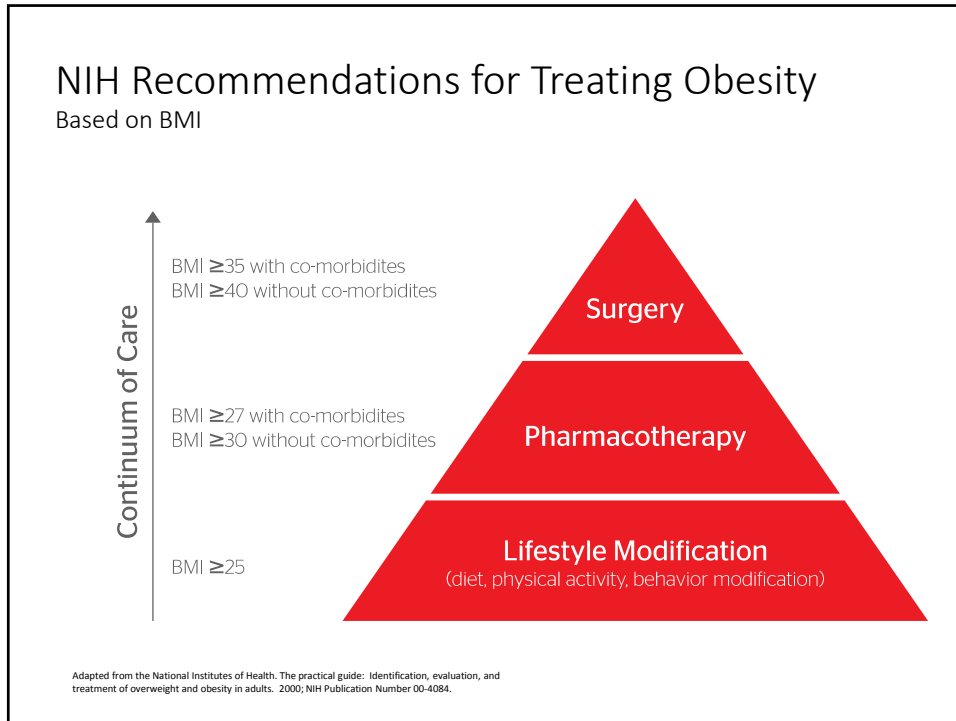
NIH Recommendations for Treating Obesity
Based on BMI

Continuum of Care

BMI $\geq$35 with co-morbidites
BMI $\geq$40 without co-morbidites

Surgery

BMI $\geq$27 with co-morbidites
BMI $\geq$30 without co-morbidites

Pharmacotherapy

BMI $\geq$25

Lifestyle Modification
(diet, physical activity, behavior modification)

Adapted from the National Institutes of Health. The practical guide: Identification, evaluation, and treatment of overweight and obesity in adults. 2000; NIH Publication Number 00-4084.